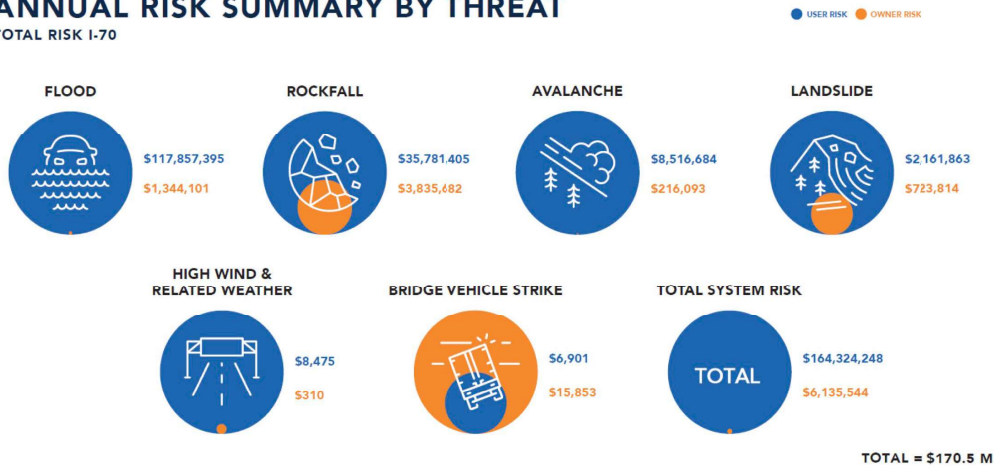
ANNUAL RISK SUMMARY BY THREAT
TOTAL RISK I-70

USER RISK OWNER RISK

FLOOD
$117,857,395
$1,344,101

ROCKFALL
$35,781,405
$3,835,682

AVALANCHE
$8,516,684
$216,093

LANDSLIDE
$2,161,863
$723,814

HIGH WIND & RELATED WEATHER
$8,475
$310

BRIDGE VEHICLE STRIKE
$6,901
$15,853

TOTAL SYSTEM RISK
TOTAL
$164,324,248
$6,135,544

TOTAL = $170.5 M